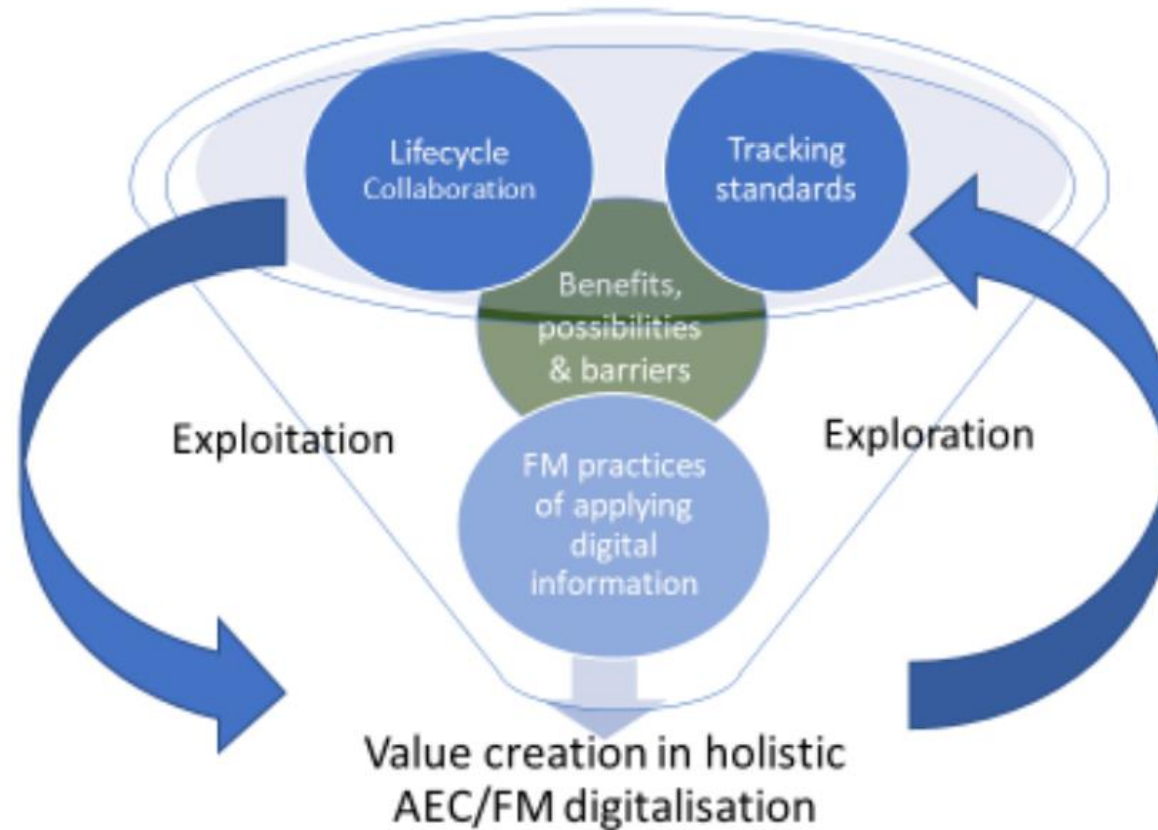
Lifecycle Collaboration

Tracking standards

Benefits, possibilities & barriers

Exploitation

Exploration

FM practices of applying digital information

Value creation in holistic AEC/FM digitalisation